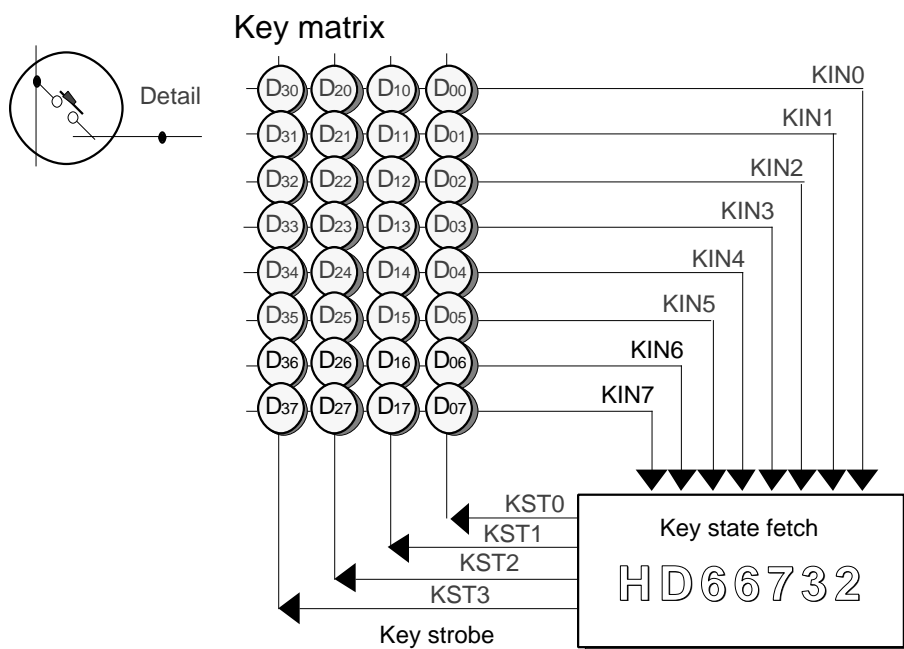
Key matrix

Detail

$D_{30}$ $D_{20}$ $D_{10}$ $D_{00}$
$D_{31}$ $D_{21}$ $D_{11}$ $D_{01}$
$D_{32}$ $D_{22}$ $D_{12}$ $D_{02}$
$D_{33}$ $D_{23}$ $D_{13}$ $D_{03}$
$D_{34}$ $D_{24}$ $D_{14}$ $D_{04}$
$D_{35}$ $D_{25}$ $D_{15}$ $D_{05}$
$D_{36}$ $D_{26}$ $D_{16}$ $D_{06}$
$D_{37}$ $D_{27}$ $D_{17}$ $D_{07}$

KIN0
KIN1
KIN2
KIN3
KIN4
KIN5
KIN6
KIN7

KST0
KST1
KST2
KST3

Key strobe

Key state fetch

HD66732